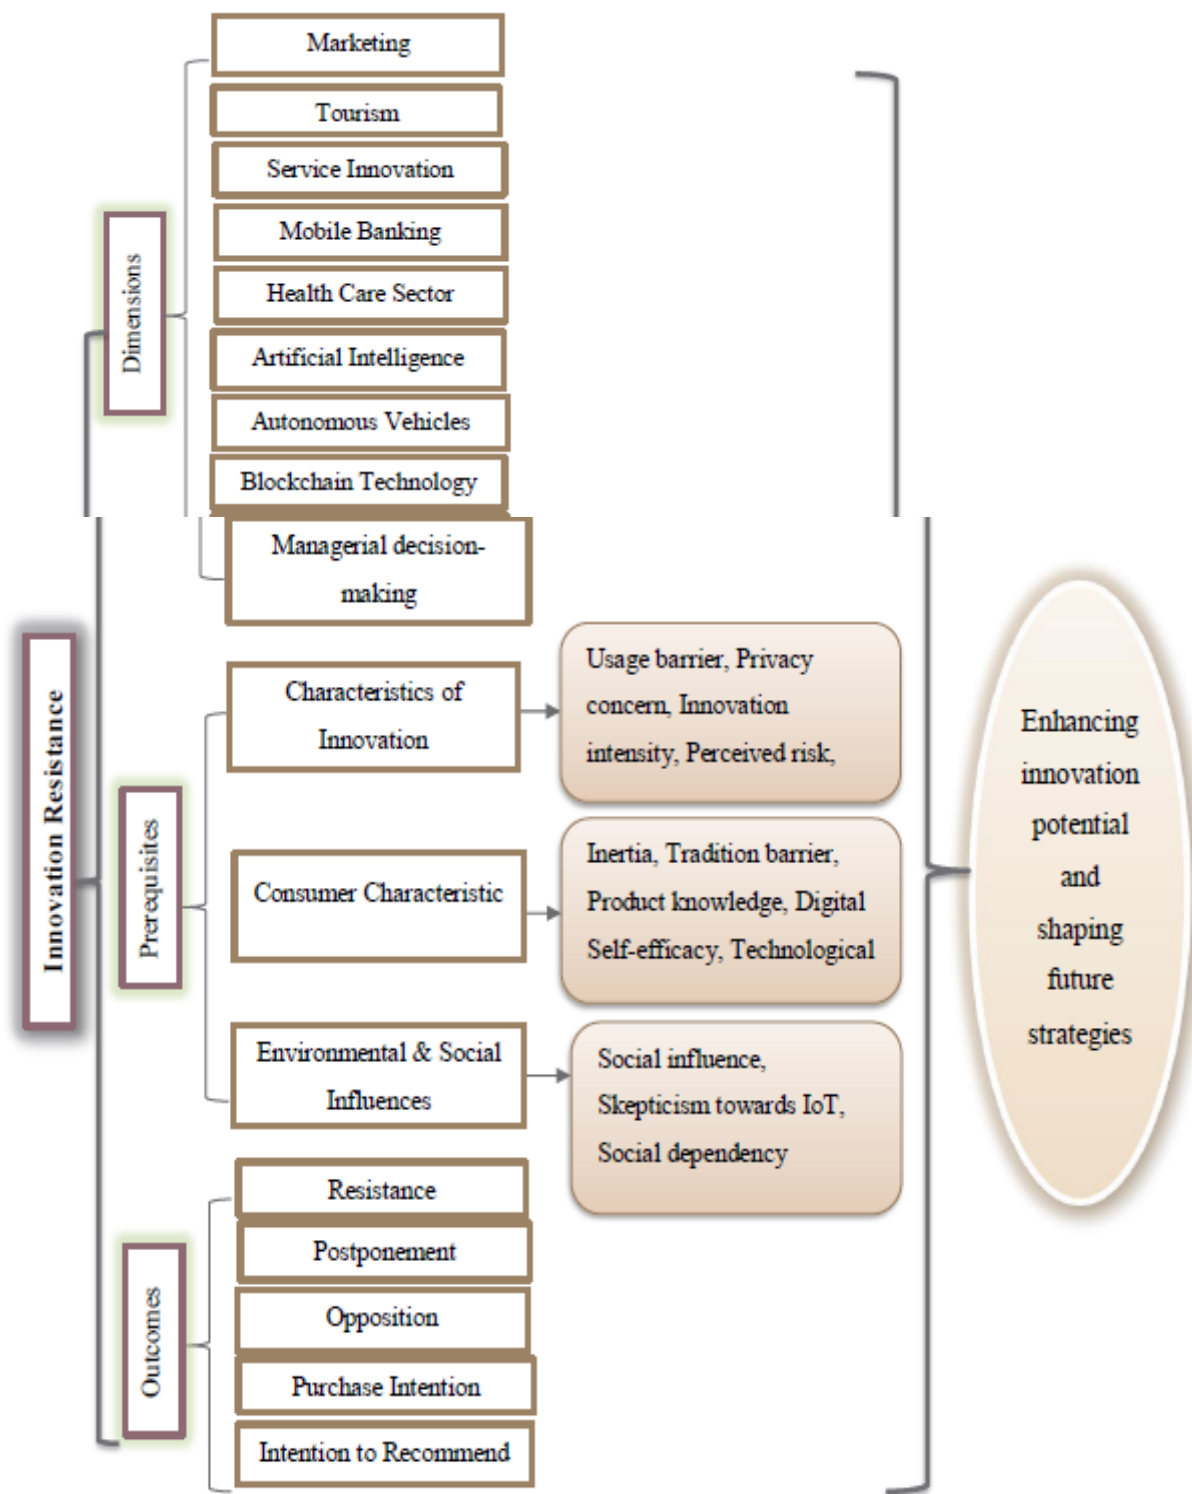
Innovation Resistance

Dimensions

Marketing

Tourism

Service Innovation

Mobile Banking

Health Care Sector

Artificial Intelligence

Autonomous Vehicles

Blockchain Technology

Managerial decision-making

Prerequisites

Characteristics of Innovation

Usage barrier, Privacy concern, Innovation intensity, Perceived risk,

Consumer Characteristic

Inertia, Tradition barrier, Product knowledge, Digital Self-efficacy, Technological

Environmental & Social Influences

Social influence, Skepticism towards IoT, Social dependency

Outcomes

Resistance

Postponement

Opposition

Purchase Intention

Intention to Recommend

Enhancing innovation potential and shaping future strategies